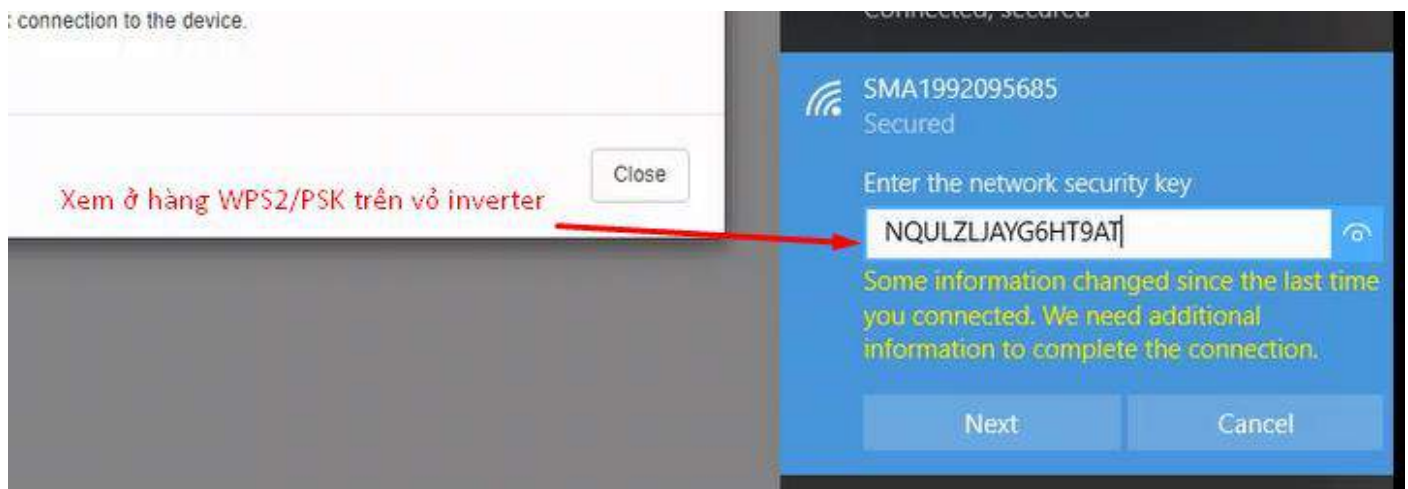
: connection to the device.

Close

Xem ở hàng WPS2/PSK trên vỏ inverter

Connected, secured

SMA1992095685
Secured

Enter the network security key

NQULZLJAYG6HT9AT

Some information changed since the last time you connected. We need additional information to complete the connection.

Next

Cancel